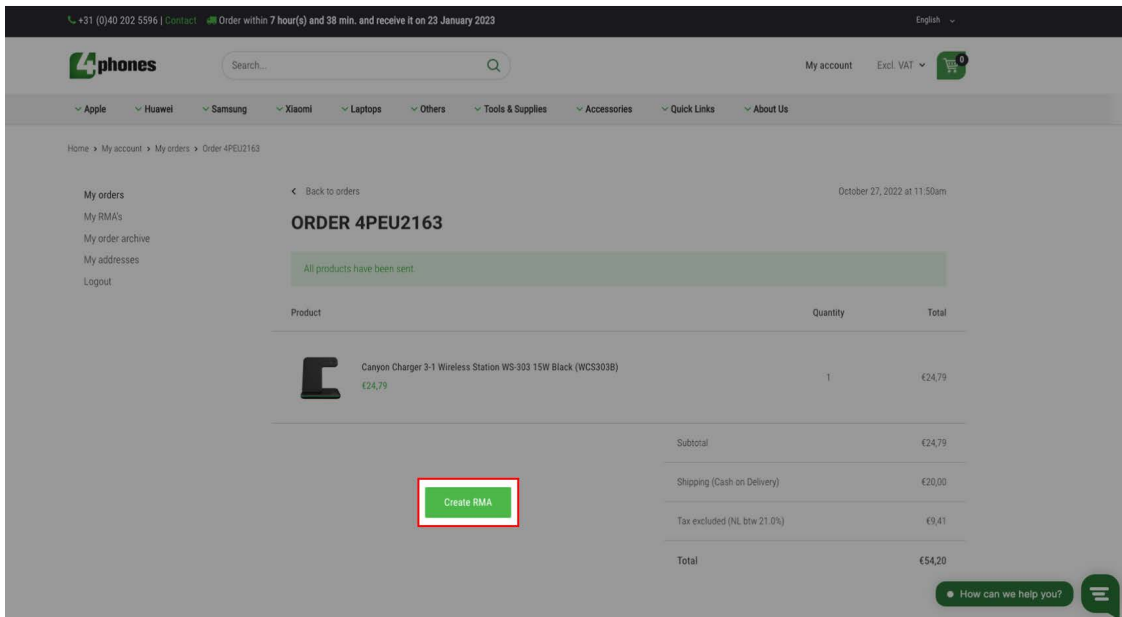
+31 (0)40 202 5596 | Contact Order within 7 hour(s) and 38 min. and receive it on 23 January 2023

English

4phones

Search...

My account Excl. VAT 0

Apple Huawei Samsung Xiaomi Laptops Others Tools & Supplies Accessories Quick Links About Us

Home > My account > My orders > Order 4PEU2163

My orders
My RMA's
My order archive
My addresses
Logout

< Back to orders

October 27, 2022 at 11:50am

ORDER 4PEU2163

All products have been sent.

| Product | Quantity | Total |
|---|---|---|
| Canyon Charger 3-1 Wireless Station WS-303 15W Black (WCS303B) €24,79 | 1 | €24,79 |

| | |
|---|---|
| Subtotal | €24,79 |
| Shipping (Cash on Delivery) | €20,00 |
| Tax excluded (NL btw 21.0%) | €9,41 |
| Total | €54,20 |

Create RMA

How can we help you?